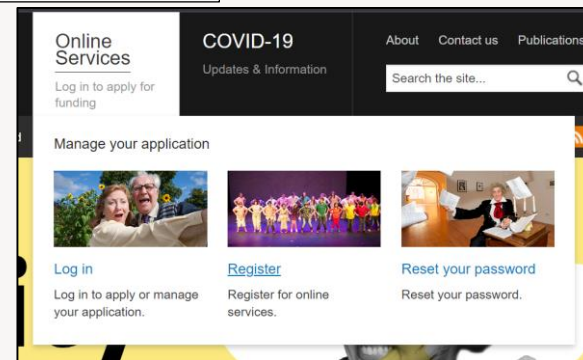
Online Services

Log in to apply for funding

COVID-19

Updates & Information

About Contact us Publications

Search the site...

Manage your application

Log in

Log in to apply or manage your application.

Register

Register for online services.

Reset your password

Reset your password.